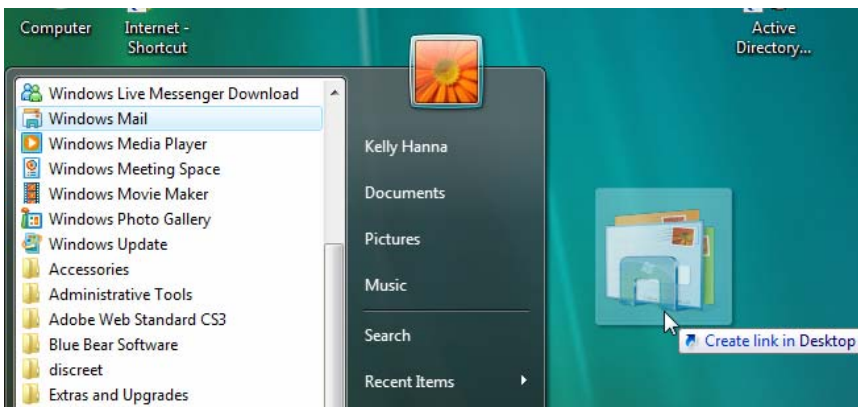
Computer

Internet - Shortcut

Active Directory...

Windows Live Messenger Download
Windows Mail
Windows Media Player
Windows Meeting Space
Windows Movie Maker
Windows Photo Gallery
Windows Update
Accessories
Administrative Tools
Adobe Web Standard CS3
Blue Bear Software
discreet
Extras and Upgrades

Kelly Hanna
Documents
Pictures
Music
Search
Recent Items

Create link in Desktop